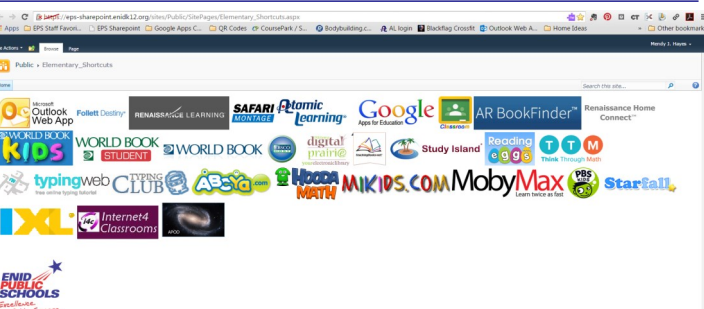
https://eps-sharepoint.enidk12.org/sites/Public/SitePages/Elementary_Shortcuts.aspx

Apps | EPS Staff Favori... | EPS Sharepoint | Google Apps C... | QR Codes | CoursePark / S... | Bodybuilding.c... | AL login | Blackflag Crossfit | Outlook Web A... | Home Ideas | » | Other bookmarks

Site Actions | Browse | Page | Mendy J. Hayes

Public ▸ Elementary_Shortcuts

Home | Search this site...

Microsoft Outlook Web App | Follett Destiny | RENAISSANCE LEARNING | SAFARI MONTAGE | Atomic Learning | Google Apps for Education | Classroom | AR BookFinder™ | Renaissance Home Connect™

WORLD BOOK KIDS | WORLD BOOK STUDENT | WORLD BOOK | EBSCO | digital prairie | Study Island | Reading eggs | TTM Think Through Math

typingweb free online typing tutorial | TYPING CLUB | ABCya.com | HOODA MATH | MIKIDS.COM | MobyMax Learn twice as fast | PBS KIDS | Starfall

IXL | Internet4 Classrooms | APOD

ENID PUBLIC SCHOOLS Excellence